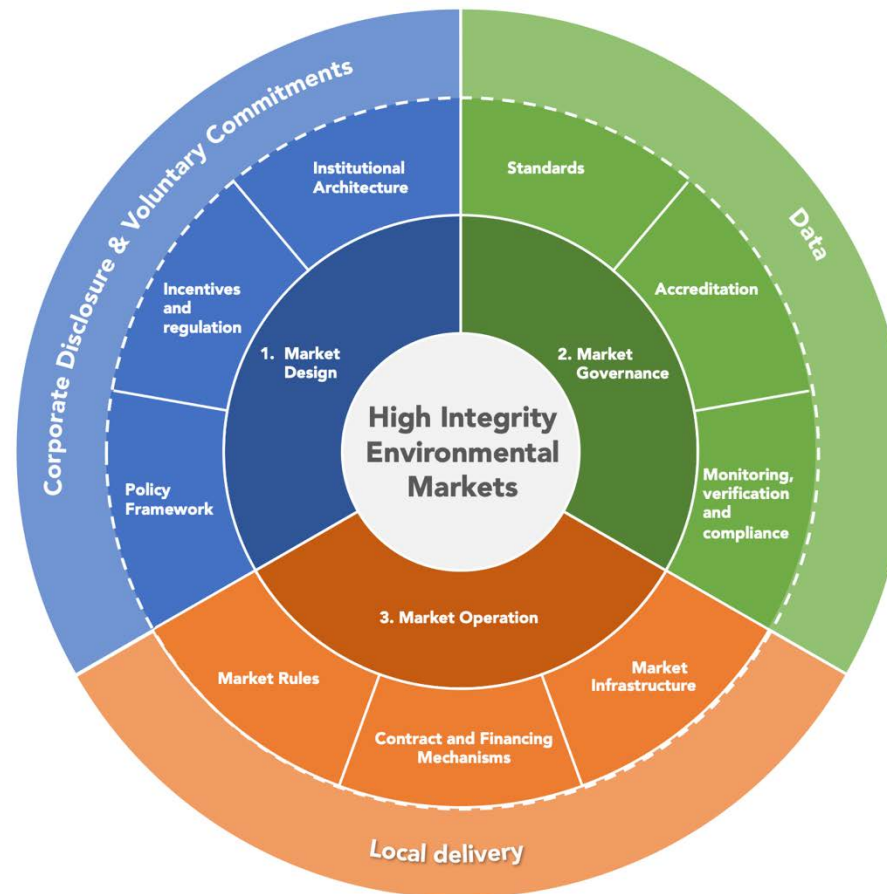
High Integrity Environmental Markets

1. Market Design

Institutional Architecture

Incentives and regulation

Policy Framework

2. Market Governance

Standards

Accreditation

Monitoring, verification and compliance

3. Market Operation

Market Rules

Contract and Financing Mechanisms

Market Infrastructure

Corporate Disclosure & Voluntary Commitments

Data

Local delivery